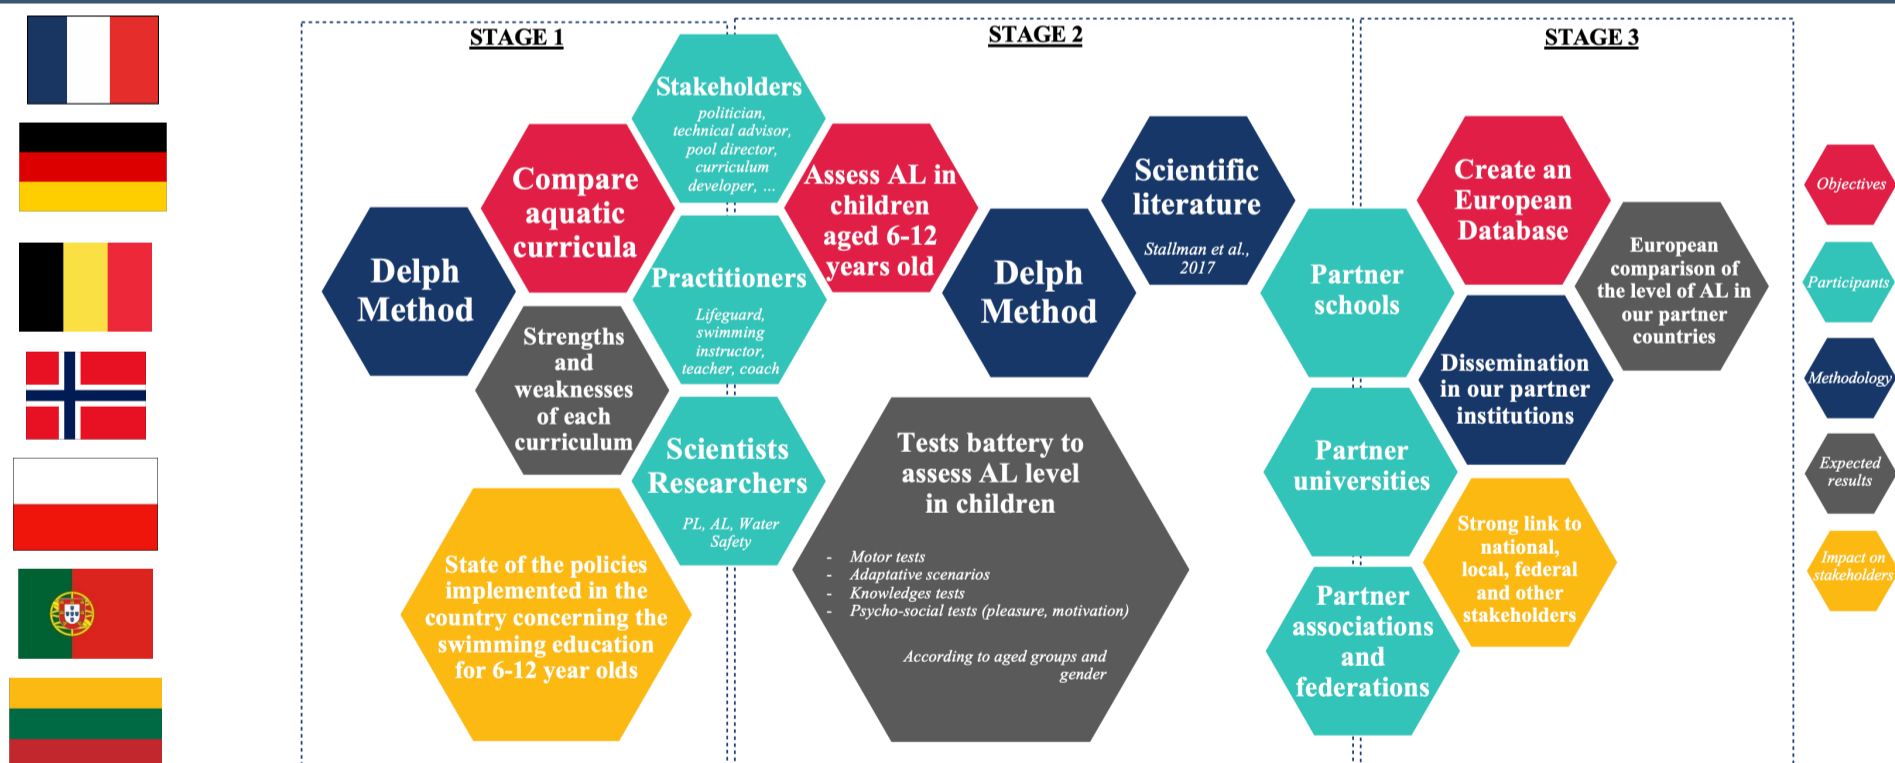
STAGE 1

Delph Method

Compare aquatic curricula

Strengths and weaknesses of each curriculum

State of the policies implemented in the country concerning the swimming education for 6-12 year olds

Stakeholders
politician, technical advisor, pool director, curriculum developer, ...

Practitioners
Lifeguard, swimming instructor, teacher, coach

Scientists Researchers
PL, AL, Water Safety

STAGE 2

Assess AL in children aged 6-12 years old

Delph Method

Scientific literature
Stallman et al., 2017

Tests battery to assess AL level in children
- Motor tests
- Adaptative scenarios
- Knowledges tests
- Psycho-social tests (pleasure, motivation)

According to aged groups and gender

STAGE 3

Partner schools

Partner universities

Partner associations and federations

Create an European Database

Dissemination in our partner institutions

European comparison of the level of AL in our partner countries

Strong link to national, local, federal and other stakeholders

Objectives

Participants

Methodology

Expected results

Impact on stakeholders